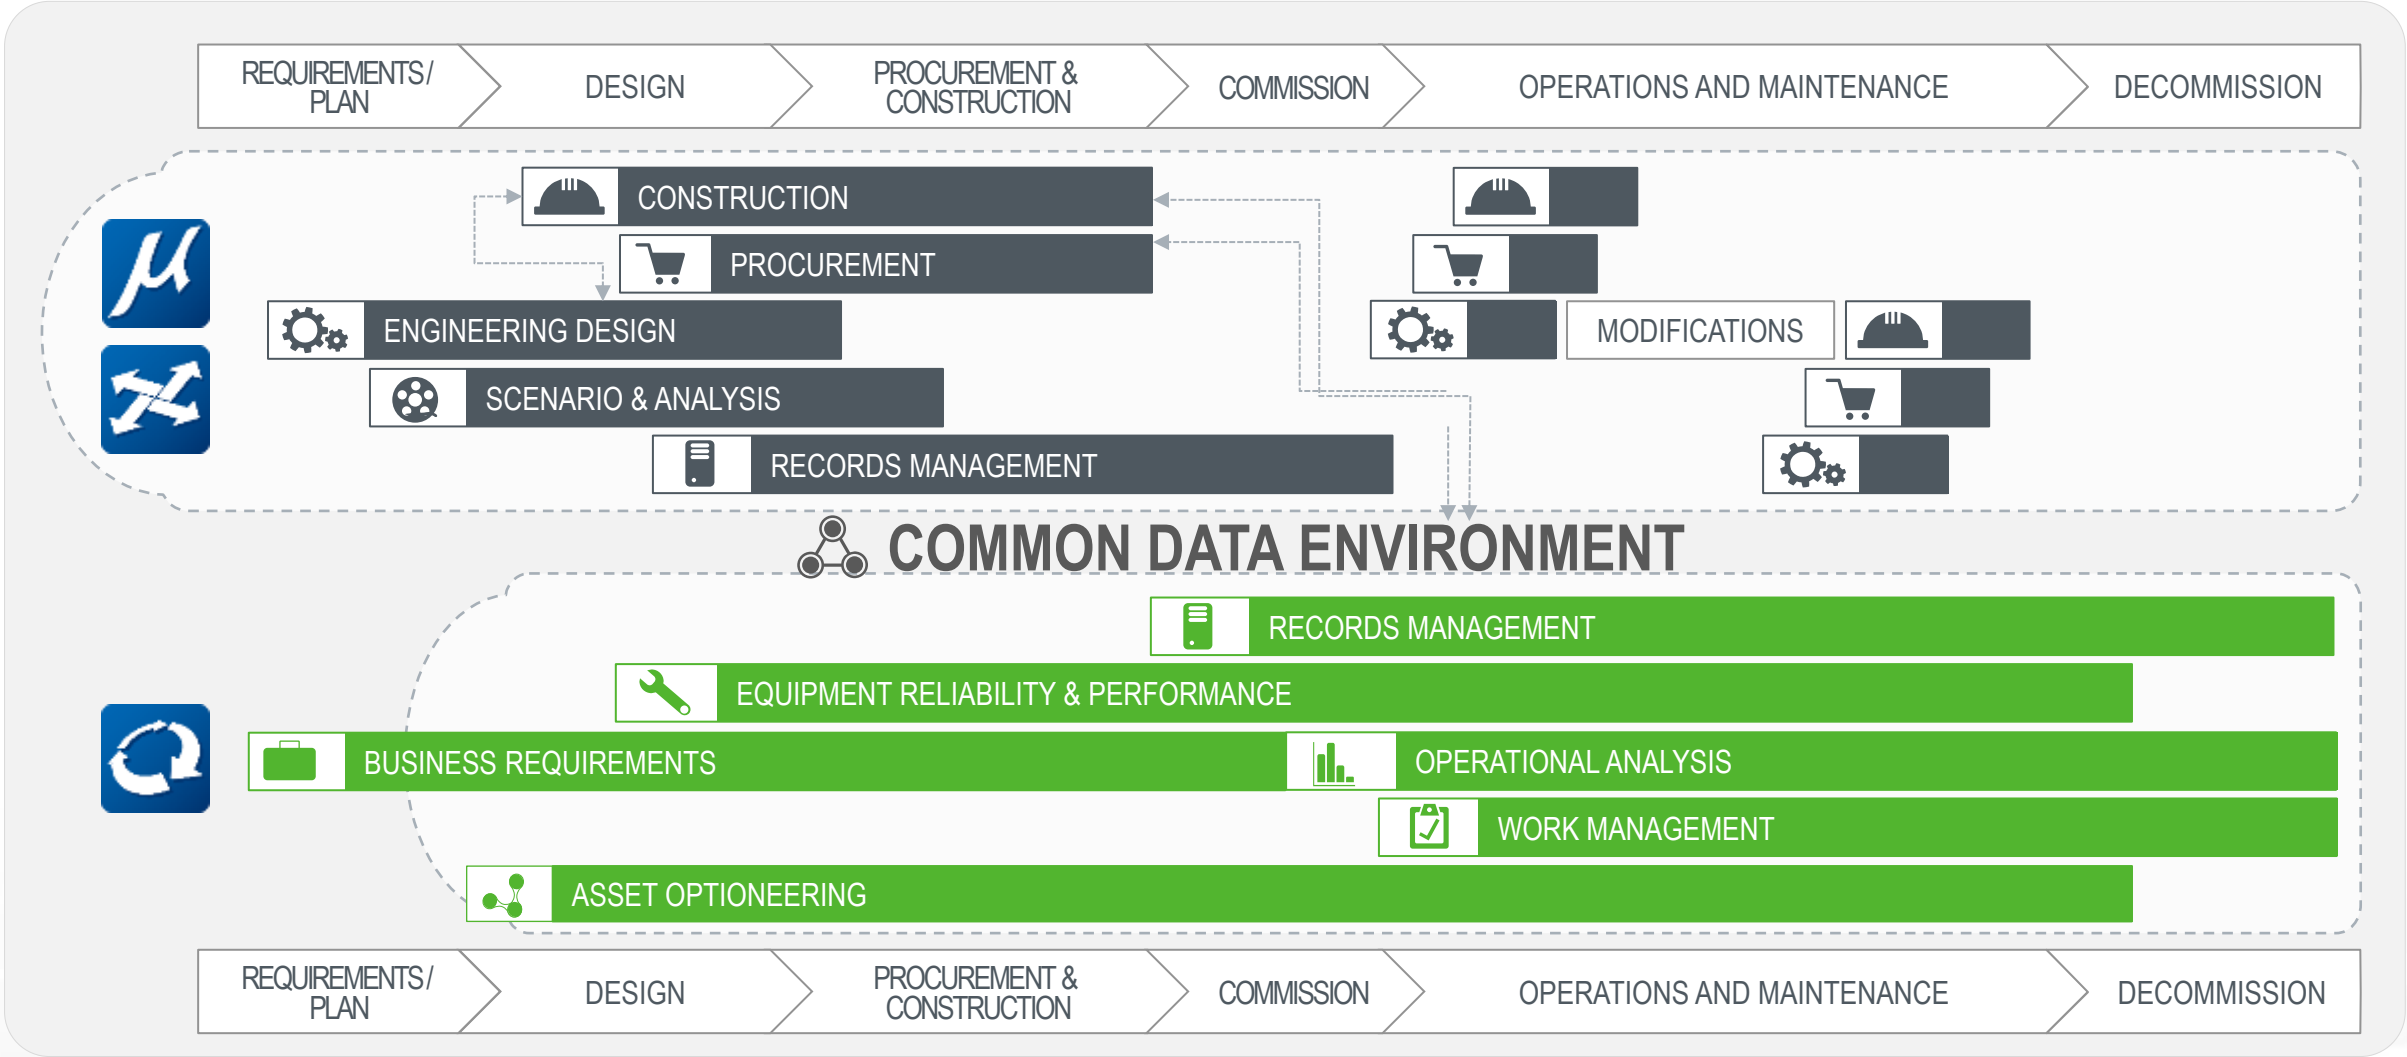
REQUIREMENTS/ PLAN

DESIGN

PROCUREMENT & CONSTRUCTION

COMMISSION

OPERATIONS AND MAINTENANCE

DECOMMISSION

CONSTRUCTION

PROCUREMENT

ENGINEERING DESIGN

SCENARIO & ANALYSIS

RECORDS MANAGEMENT

MODIFICATIONS

COMMON DATA ENVIRONMENT

RECORDS MANAGEMENT

EQUIPMENT RELIABILITY & PERFORMANCE

BUSINESS REQUIREMENTS

OPERATIONAL ANALYSIS

WORK MANAGEMENT

ASSET OPTIONEERING

REQUIREMENTS/ PLAN

DESIGN

PROCUREMENT & CONSTRUCTION

COMMISSION

OPERATIONS AND MAINTENANCE

DECOMMISSION